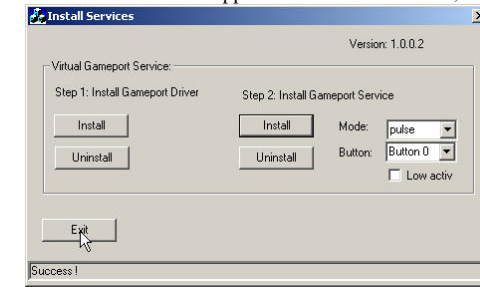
Install Services

Version: 1.0.0.2

Virtual Gameport Service:

Step 1: Install Gameport Driver

Install

Uninstall

Step 2: Install Gameport Service

Install

Uninstall

Mode: pulse

Button: Button 0

Low activ

Exit

Success !